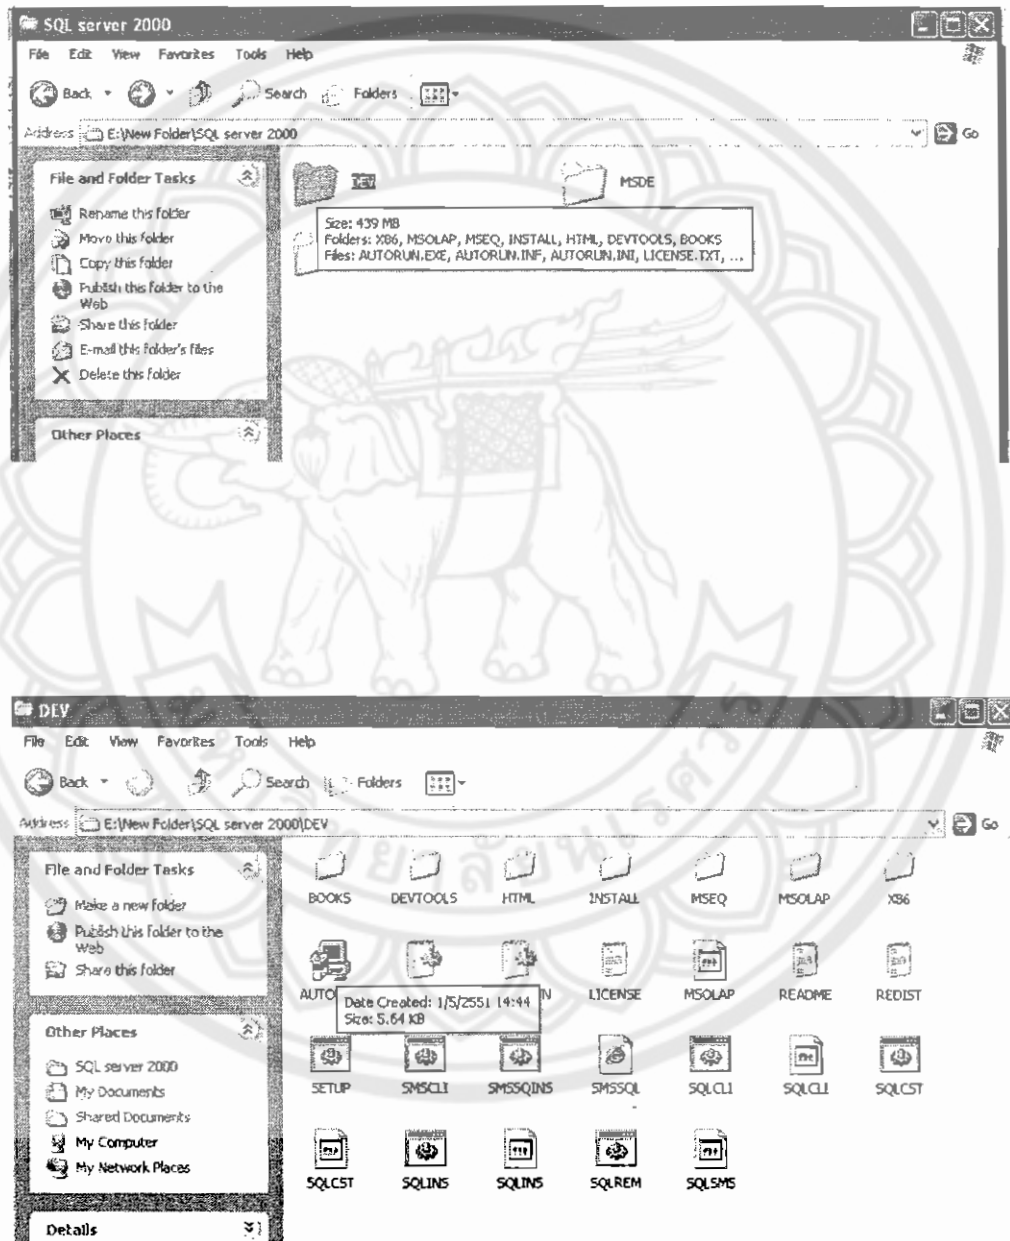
SQL server 2000

File Edit View Favorites Tools Help

Back Search Folders

Address E:\New Folder\SQL server 2000 Go

File and Folder Tasks

Rename this folder
Move this folder
Copy this folder
Publish this folder to the Web
Share this folder
E-mail this folder's files
Delete this folder

Other Places

DEV

MSDE

Size: 439 MB
Folders: X86, MSOLAP, MSEQ, INSTALL, HTML, DEVTOOLS, BOOKS
Files: AUTORUN.EXE, AUTORUN.INF, AUTORUN.INI, LICENSE.TXT, ...

DEV

File Edit View Favorites Tools Help

Back Search Folders

Address E:\New Folder\SQL server 2000\DEV Go

File and Folder Tasks

Make a new folder
Publish this folder to the Web
Share this folder

Other Places

SQL server 2000
My Documents
Shared Documents
My Computer
My Network Places

Details

BOOKS DEVTOOLS HTML INSTALL MSEQ MSOLAP X86

AUTO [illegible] N LICENSE MSOLAP README REDIST

Date Created: 1/5/2551 14:44
Size: 5.64 KB

SETUP SMSCLI SMSSQINS SMSSQL SQLCLI SQLCLI SQLCST

SQLCST SQLINS SQLINS SQLREM SQLSMS